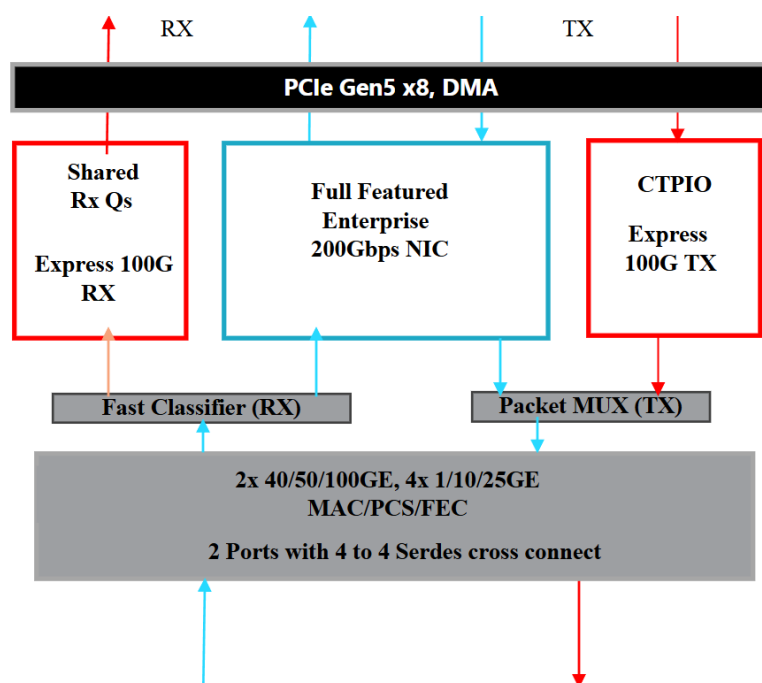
RX

TX

PCIe Gen5 x8, DMA

Shared
Rx Qs

Express 100G
RX

Full Featured
Enterprise
200Gbps NIC

CTPIO

Express
100G TX

Fast Classifier (RX)

Packet MUX (TX)

2x 40/50/100GE, 4x 1/10/25GE
MAC/PCS/FEC

2 Ports with 4 to 4 Serdes cross connect